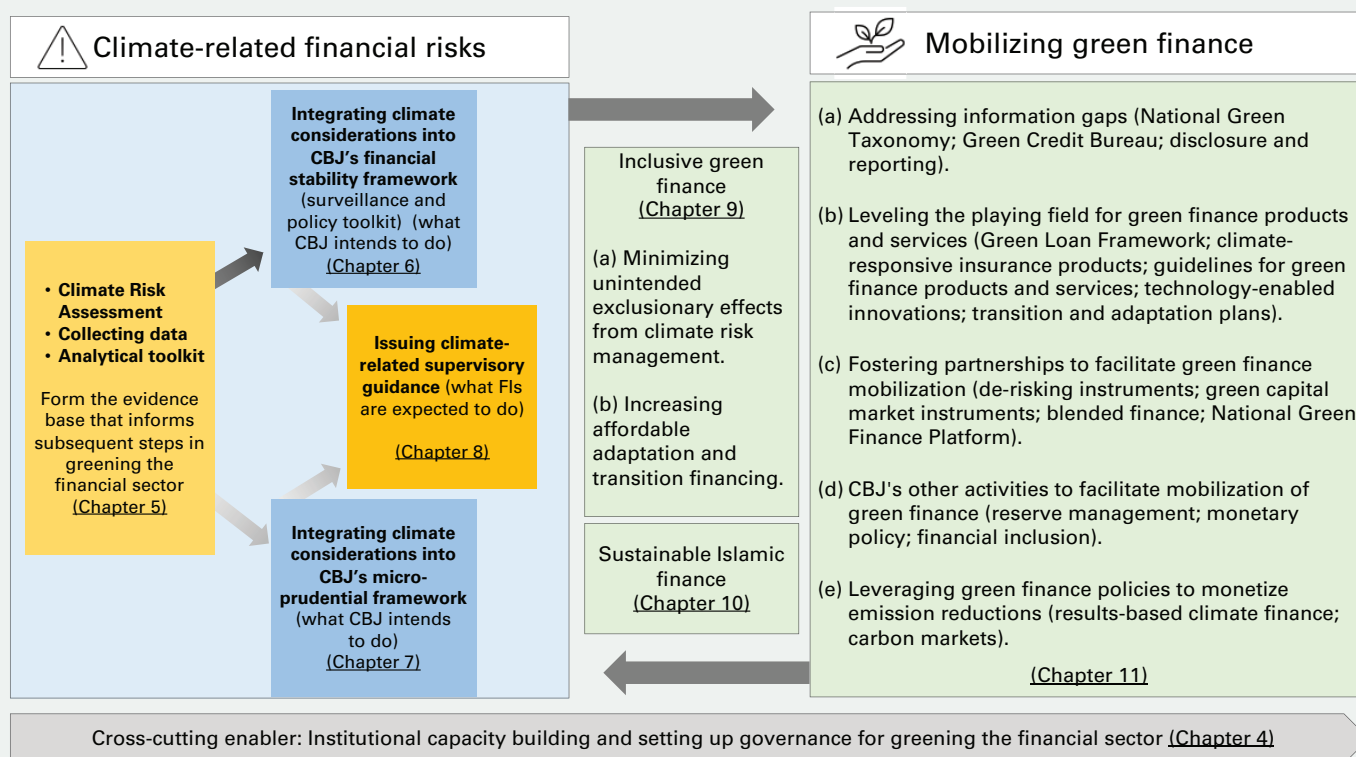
Climate-related financial risks

Mobilizing green finance

- Climate Risk Assessment
- Collecting data
- Analytical toolkit

Form the evidence base that informs subsequent steps in greening the financial sector (Chapter 5)

Integrating climate considerations into CBJ's financial stability framework (surveillance and policy toolkit) (what CBJ intends to do) (Chapter 6)

Issuing climate-related supervisory guidance (what FIs are expected to do) (Chapter 8)

Integrating climate considerations into CBJ's micro-prudential framework (what CBJ intends to do) (Chapter 7)

Inclusive green finance (Chapter 9)

(a) Minimizing unintended exclusionary effects from climate risk management.

(b) Increasing affordable adaptation and transition financing.

Sustainable Islamic finance (Chapter 10)

(a) Addressing information gaps (National Green Taxonomy; Green Credit Bureau; disclosure and reporting).

(b) Leveling the playing field for green finance products and services (Green Loan Framework; climate-responsive insurance products; guidelines for green finance products and services; technology-enabled innovations; transition and adaptation plans).

(c) Fostering partnerships to facilitate green finance mobilization (de-risking instruments; green capital market instruments; blended finance; National Green Finance Platform).

(d) CBJ's other activities to facilitate mobilization of green finance (reserve management; monetary policy; financial inclusion).

(e) Leveraging green finance policies to monetize emission reductions (results-based climate finance; carbon markets).

(Chapter 11)

Cross-cutting enabler: Institutional capacity building and setting up governance for greening the financial sector (Chapter 4)